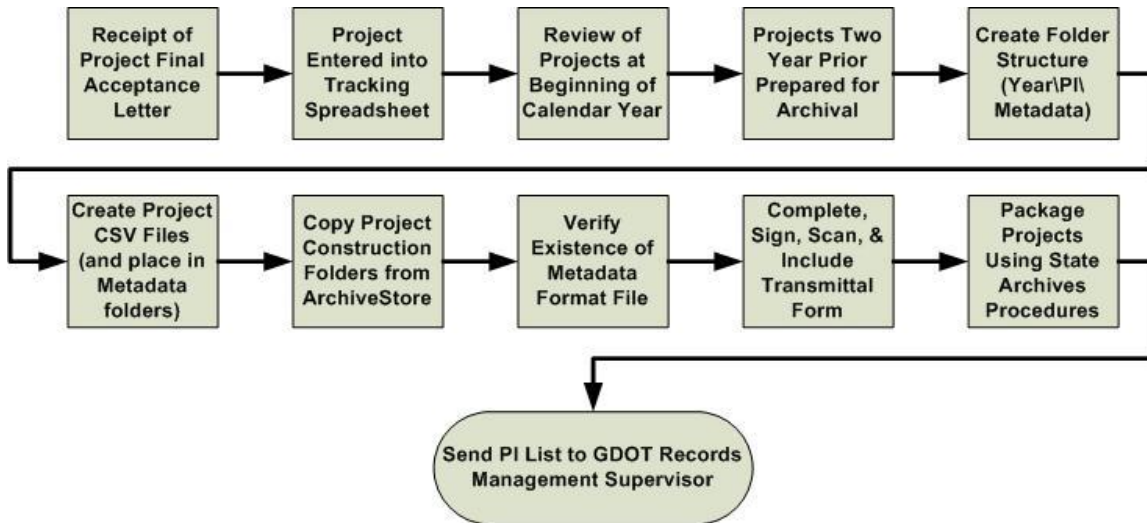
Receipt of Project Final Acceptance Letter

Project Entered into Tracking Spreadsheet

Review of Projects at Beginning of Calendar Year

Projects Two Year Prior Prepared for Archival

Create Folder Structure (Year\PI\ Metadata)

Create Project CSV Files (and place in Metadata folders)

Copy Project Construction Folders from ArchiveStore

Verify Existence of Metadata Format File

Complete, Sign, Scan, & Include Transmittal Form

Package Projects Using State Archives Procedures

Send PI List to GDOT Records Management Supervisor